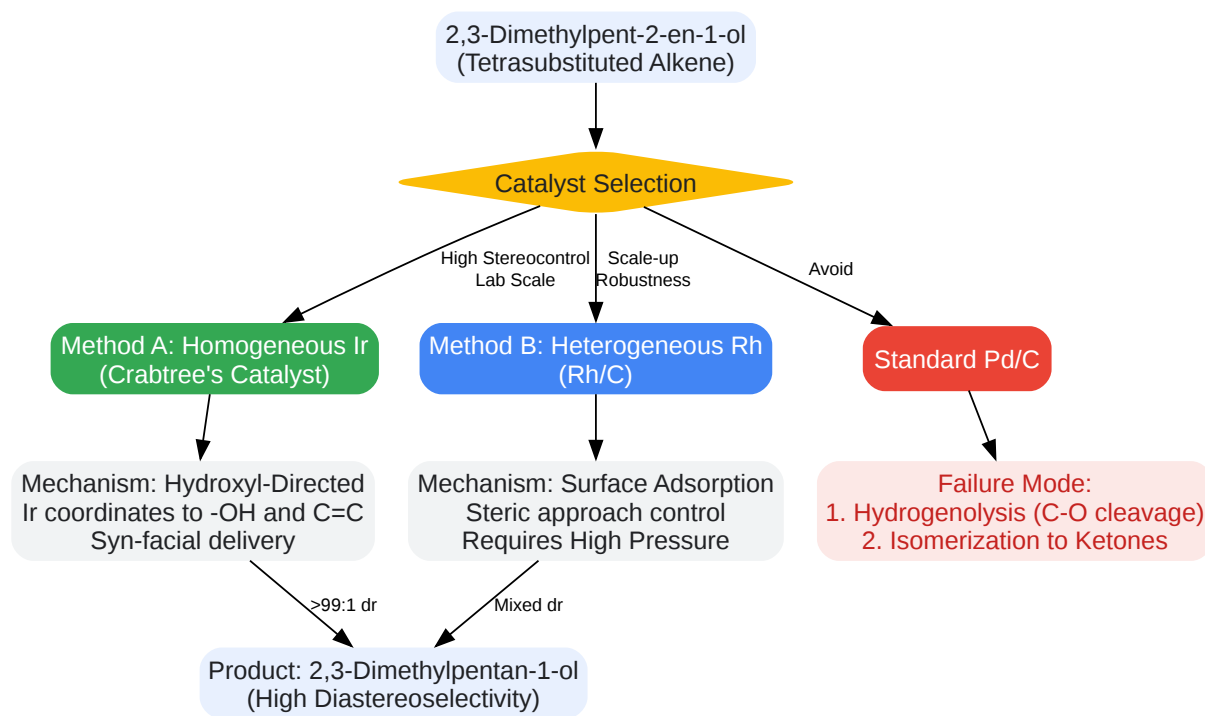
2,3-Dimethylpent-2-en-1-ol
(Tetrasubstituted Alkene)

Catalyst Selection

High Stereocontrol
Lab Scale

Scale-up
Robustness

Avoid

Method A: Homogeneous Ir
(Crabtree's Catalyst)

Method B: Heterogeneous Rh
(Rh/C)

Standard Pd/C

Mechanism: Hydroxyl-Directed
Ir coordinates to -OH and C=C
Syn-facial delivery

Mechanism: Surface Adsorption
Steric approach control
Requires High Pressure

Failure Mode:
1. Hydrogenolysis (C-O cleavage)
2. Isomerization to Ketones

>99:1 dr

Mixed dr

Product: 2,3-Dimethylpentan-1-ol
(High Diastereoselectivity)